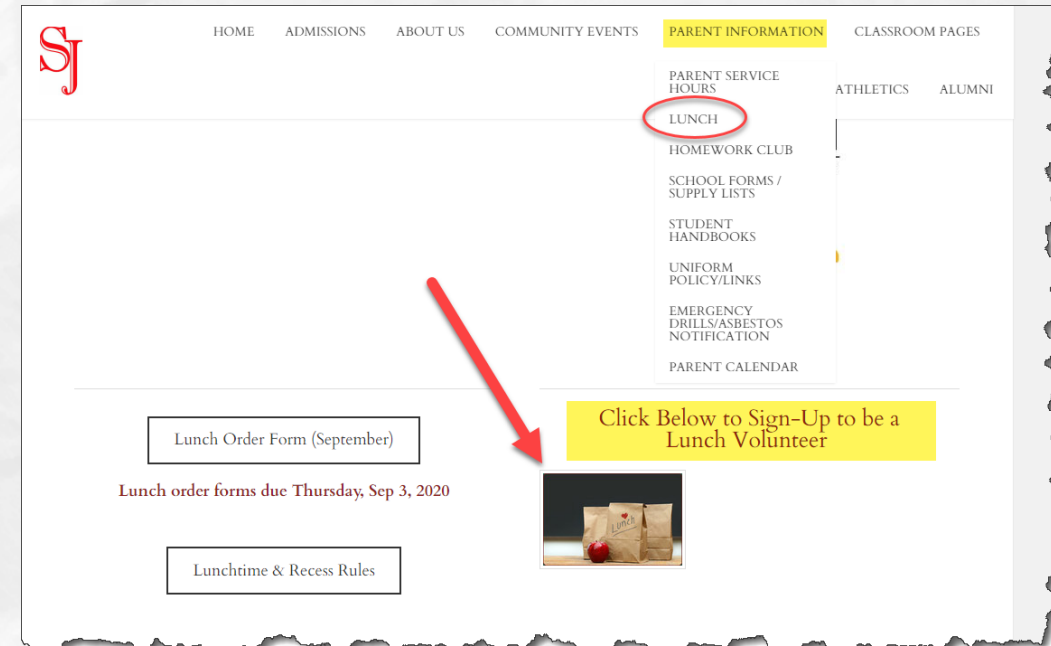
SJ

HOME ADMISSIONS ABOUT US COMMUNITY EVENTS PARENT INFORMATION CLASSROOM PAGES

ATHLETICS ALUMNI

PARENT SERVICE HOURS
LUNCH
HOMEWORK CLUB
SCHOOL FORMS / SUPPLY LISTS
STUDENT HANDBOOKS
UNIFORM POLICY/LINKS
EMERGENCY DRILLS/ASBESTOS NOTIFICATION
PARENT CALENDAR

Lunch Order Form (September)

Lunch order forms due Thursday, Sep 3, 2020

Lunchtime & Recess Rules

Click Below to Sign-Up to be a Lunch Volunteer

Lunch